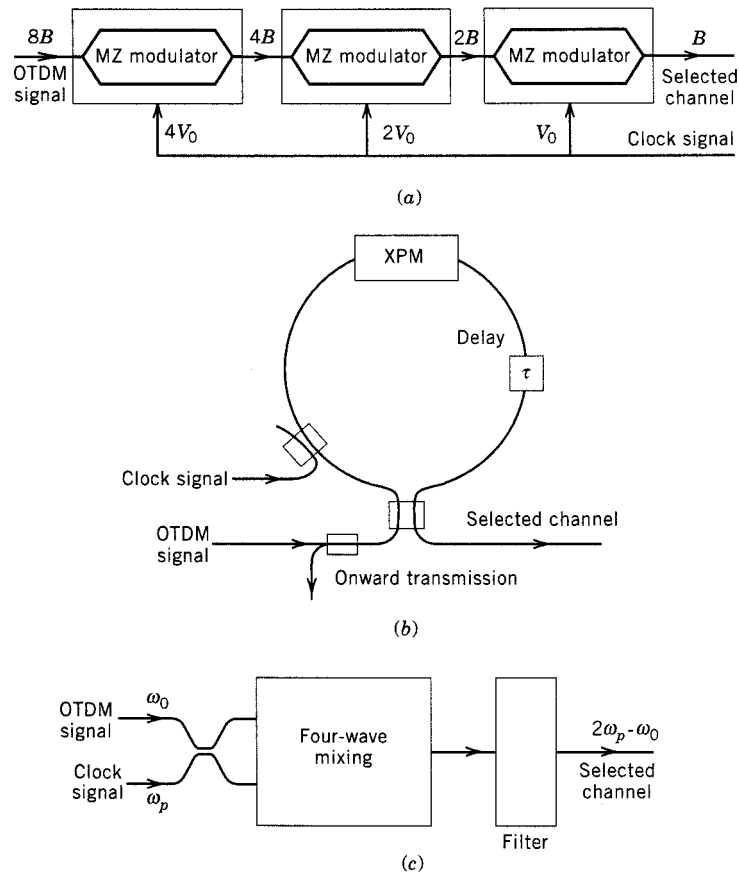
8$B$
OTDM signal

MZ modulator

4$B$

MZ modulator

2$B$

MZ modulator

$B$
Selected channel

$4V_0$

$2V_0$

$V_0$

Clock signal

$(a)$

XPM

Delay

$\tau$

Clock signal

OTDM signal

Selected channel

Onward transmission

$(b)$

OTDM signal
$\omega_0$

Clock signal
$\omega_p$

Four-wave mixing

Filter

$2\omega_p$-$\omega_0$
Selected channel

$(c)$